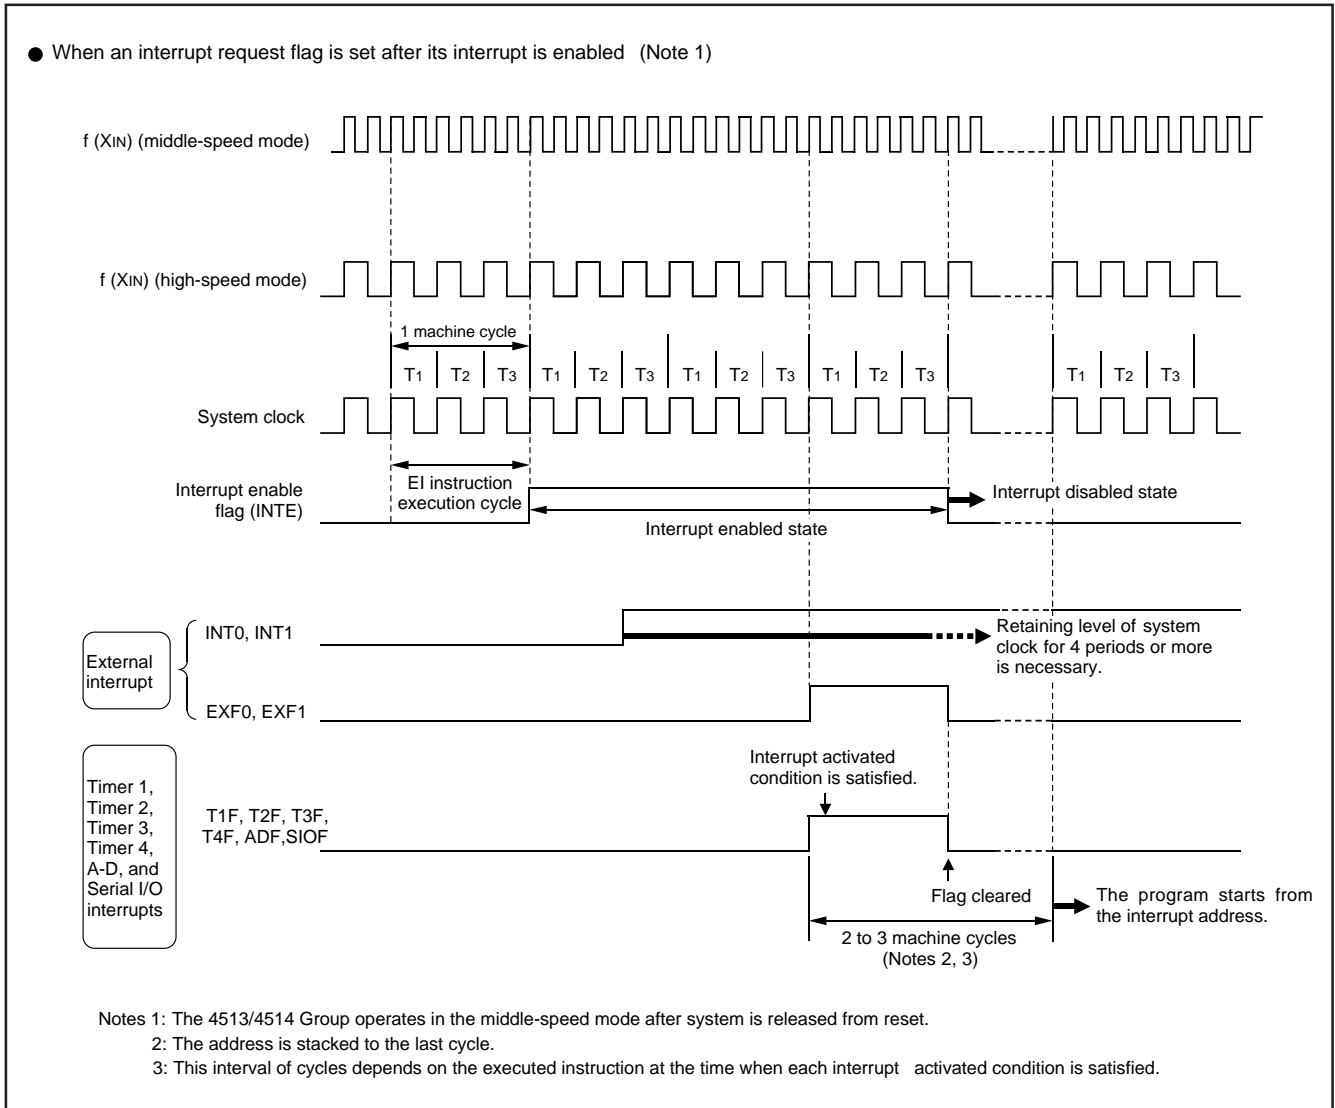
● When an interrupt request flag is set after its interrupt is enabled (Note 1)

f (XIN) (middle-speed mode)

f (XIN) (high-speed mode)

1 machine cycle

| $T_1$ | $T_2$ | $T_3$ | $T_1$ | $T_2$ | $T_3$ | $T_1$ | $T_2$ | $T_3$ | $T_1$ | $T_2$ | $T_3$ | $T_1$ | $T_2$ | $T_3$ |
|---|---|---|---|---|---|---|---|---|---|---|---|---|---|---|

System clock

Interrupt enable flag (INTE)

EI instruction execution cycle

Interrupt disabled state

Interrupt enabled state

External interrupt

INT0, INT1

Retaining level of system clock for 4 periods or more is necessary.

EXF0, EXF1

Timer 1, Timer 2, Timer 3, Timer 4, A-D, and Serial I/O interrupts

T1F, T2F, T3F, T4F, ADF,SIOF

Interrupt activated condition is satisfied.

Flag cleared

The program starts from the interrupt address.

2 to 3 machine cycles (Notes 2, 3)

Notes 1: The 4513/4514 Group operates in the middle-speed mode after system is released from reset.
2: The address is stacked to the last cycle.
3: This interval of cycles depends on the executed instruction at the time when each interrupt activated condition is satisfied.